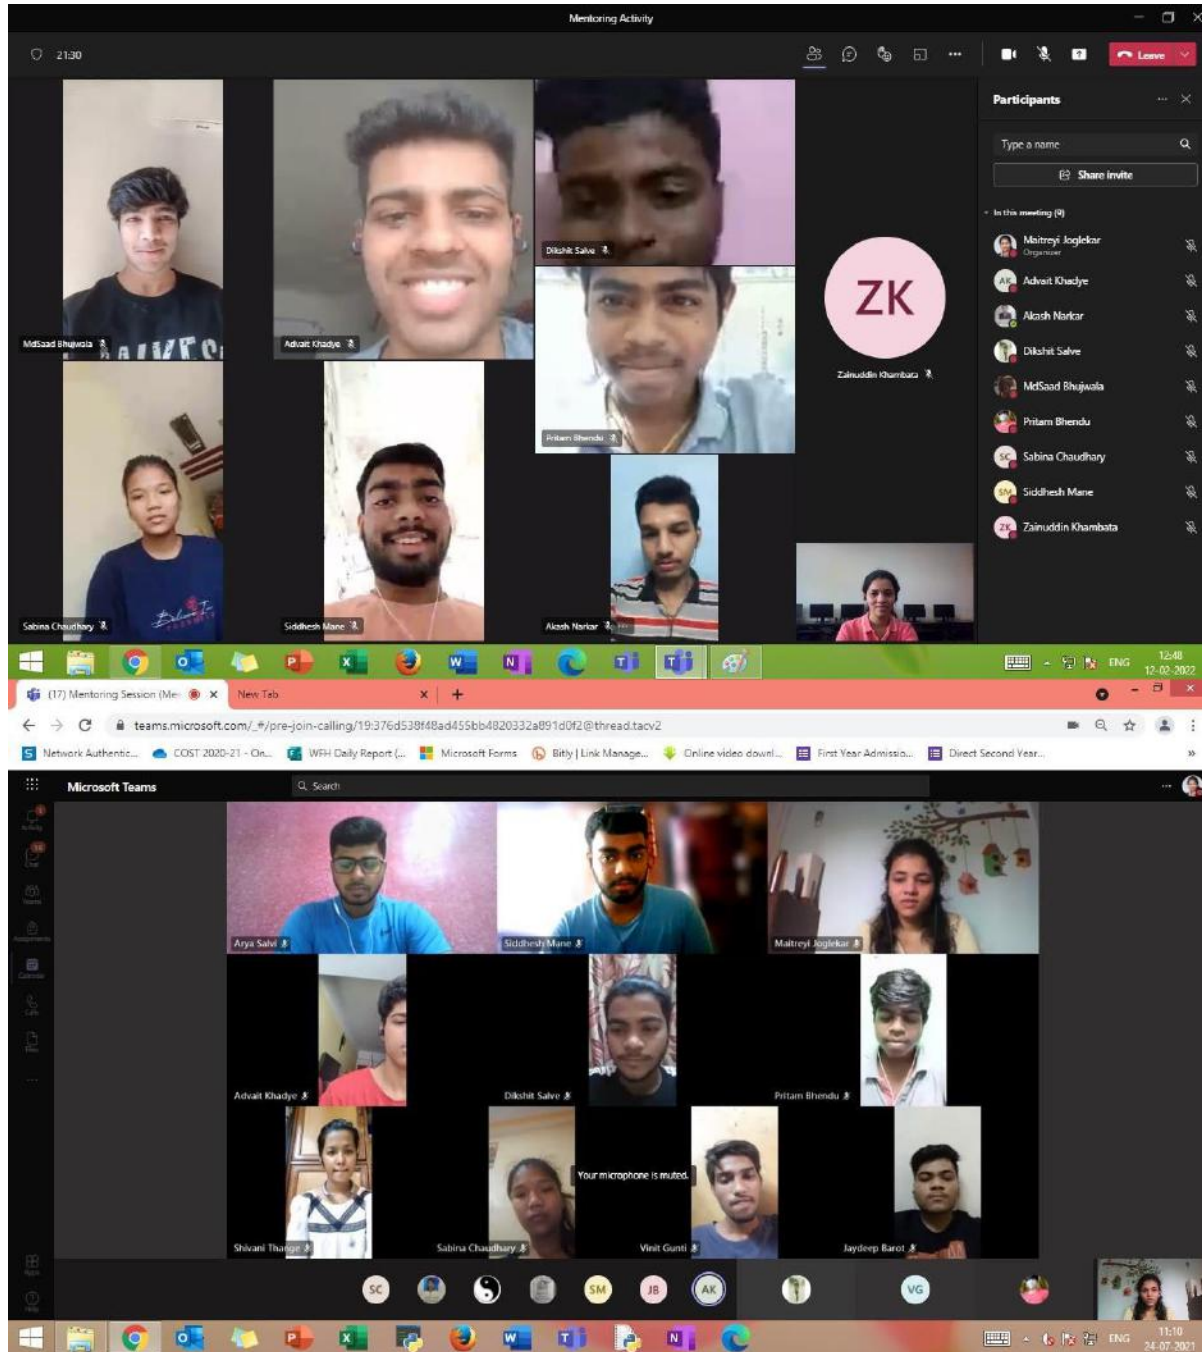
Mentoring Activity

21:30

Leave

Participants

Type a name

Share invite

In this meeting (9)

Maitreyi Joglekar
Organizer

Advait Khadye

Akash Narkar

Dikshit Salve

MdSaad Bhujwala

Pritam Bhendu

Sabina Chaudhary

Siddhesh Mane

Zainuddin Khambata

MdSaad Bhujwala

Advait Khadye

Dikshit Salve

ZK

Zainuddin Khambata

Pritam Bhendu

Sabina Chaudhary

Siddhesh Mane

Akash Narkar

ENG 12:48 12-02-2022

(17) Mentoring Session (Me

New Tab

teams.microsoft.com/_#/pre-join-calling/19:376d538f48ad455bb4820332a891d0f2@thread.tacv2

Network Authentic... COST 2020-21 - On... WFH Daily Report (... Microsoft Forms Bitly | Link Manage... Online video downl... First Year Admissio... Direct Second Year...

Microsoft Teams

Search

Arya Salvi

Siddhesh Mane

Maitreyi Joglekar

Advait Khadye

Dikshit Salve

Pritam Bhendu

Shivani Thange

Sabina Chaudhary

Your microphone is muted.

Vinit Gunti

Jaydeep Barot

SC SM JB AK VG

ENG 11:10 24-07-2021